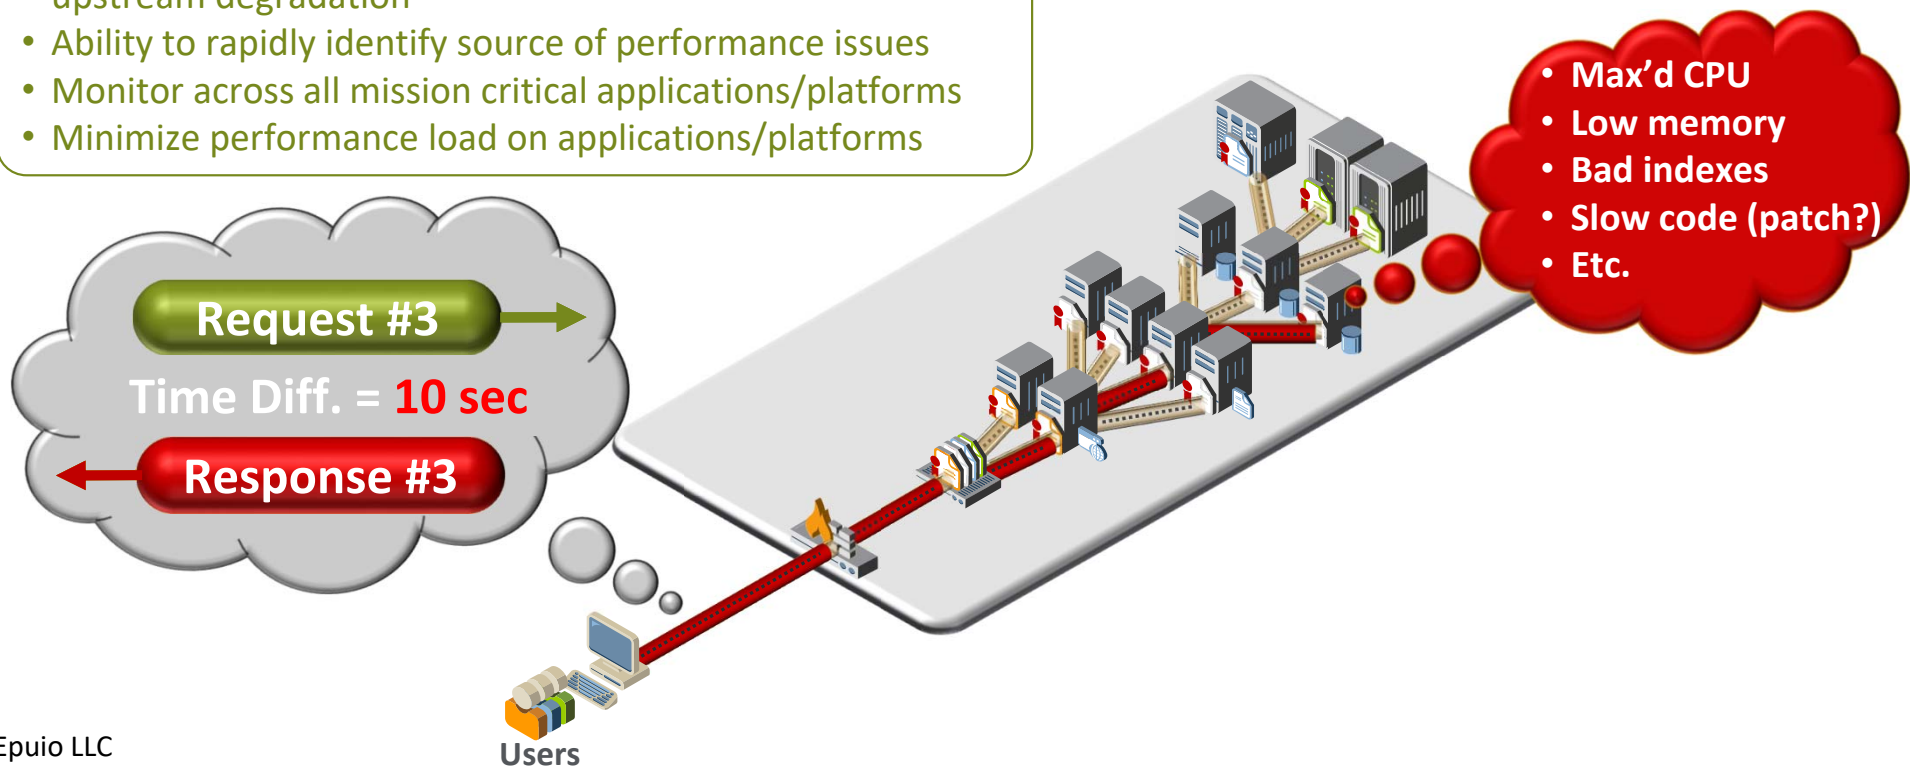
upstream degradation
• Ability to rapidly identify source of performance issues
• Monitor across all mission critical applications/platforms
• Minimize performance load on applications/platforms

Request #3
Time Diff. = 10 sec
Response #3

• Max'd CPU
• Low memory
• Bad indexes
• Slow code (patch?)
• Etc.

Users

Epuio LLC